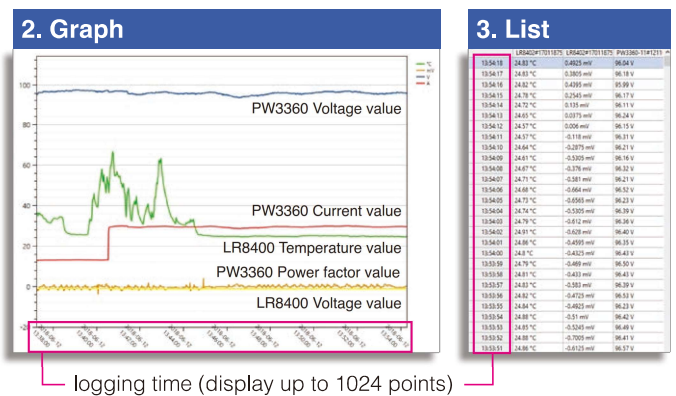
2. Graph

3. List

°C
mV
V
A

100
80
60
40
20
0
-20

PW3360 Voltage value
PW3360 Current value
LR8400 Temperature value
PW3360 Power factor value
LR8400 Voltage value

| | LR8402#17031875 | LR8402#17031875 | PW3360-11#1213 |
|---|---|---|---|
| 13:54:18 | 24.83 °C | 0.4925 mV | 96.04 V |
| 13:54:17 | 24.83 °C | 0.3805 mV | 96.18 V |
| 13:54:16 | 24.82 °C | 0.4395 mV | 95.99 V |
| 13:54:15 | 24.78 °C | 0.2545 mV | 96.17 V |
| 13:54:14 | 24.72 °C | 0.135 mV | 96.11 V |
| 13:54:13 | 24.65 °C | 0.0375 mV | 96.24 V |
| 13:54:12 | 24.57 °C | 0.006 mV | 96.15 V |
| 13:54:11 | 24.57 °C | -0.118 mV | 96.31 V |
| 13:54:10 | 24.64 °C | -0.2875 mV | 96.21 V |
| 13:54:09 | 24.61 °C | -0.5305 mV | 96.16 V |
| 13:54:08 | 24.67 °C | -0.376 mV | 96.32 V |
| 13:54:07 | 24.71 °C | -0.581 mV | 96.21 V |
| 13:54:06 | 24.68 °C | -0.664 mV | 96.52 V |
| 13:54:05 | 24.73 °C | -0.6565 mV | 96.23 V |
| 13:54:04 | 24.74 °C | -0.5305 mV | 96.39 V |
| 13:54:03 | 24.79 °C | -0.612 mV | 96.36 V |
| 13:54:02 | 24.91 °C | -0.628 mV | 96.40 V |
| 13:54:01 | 24.86 °C | -0.4595 mV | 96.35 V |
| 13:54:00 | 24.8 °C | -0.4325 mV | 96.43 V |
| 13:53:59 | 24.79 °C | -0.489 mV | 96.50 V |
| 13:53:58 | 24.81 °C | -0.433 mV | 96.43 V |
| 13:53:57 | 24.83 °C | -0.583 mV | 96.39 V |
| 13:53:56 | 24.82 °C | -0.4725 mV | 96.53 V |
| 13:53:55 | 24.84 °C | -0.4925 mV | 96.23 V |
| 13:53:54 | 24.88 °C | -0.51 mV | 96.42 V |
| 13:53:53 | 24.85 °C | -0.5245 mV | 96.49 V |
| 13:53:52 | 24.88 °C | -0.7005 mV | 96.41 V |
| 13:53:51 | 24.86 °C | -0.6125 mV | 96.37 V |

logging time (display up to 1024 points)